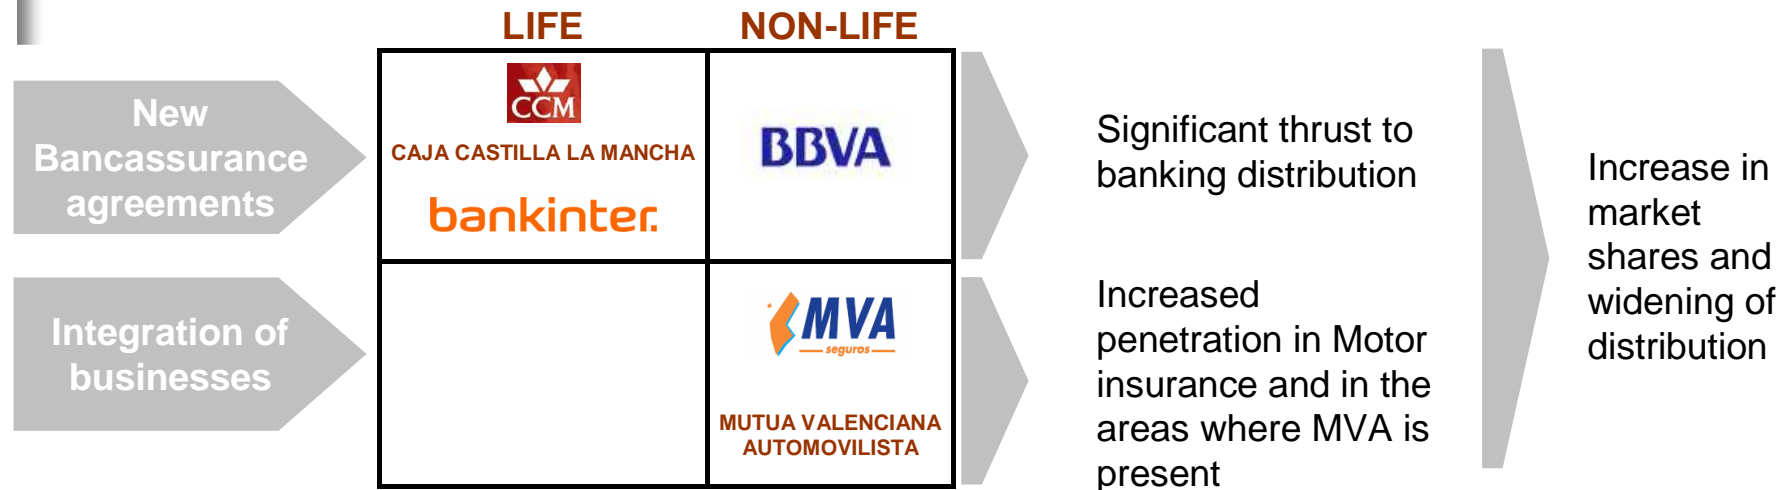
New Bancassurance agreements

Integration of businesses

| LIFE | NON-LIFE |
|---|---|
| CCM CAJA CASTILLA LA MANCHA bankinter. | BBVA |
| | MVA seguros MUTUA VALENCIANA AUTOMOVILISTA |

Significant thrust to banking distribution

Increased penetration in Motor insurance and in the areas where MVA is present

Increase in market shares and widening of distribution